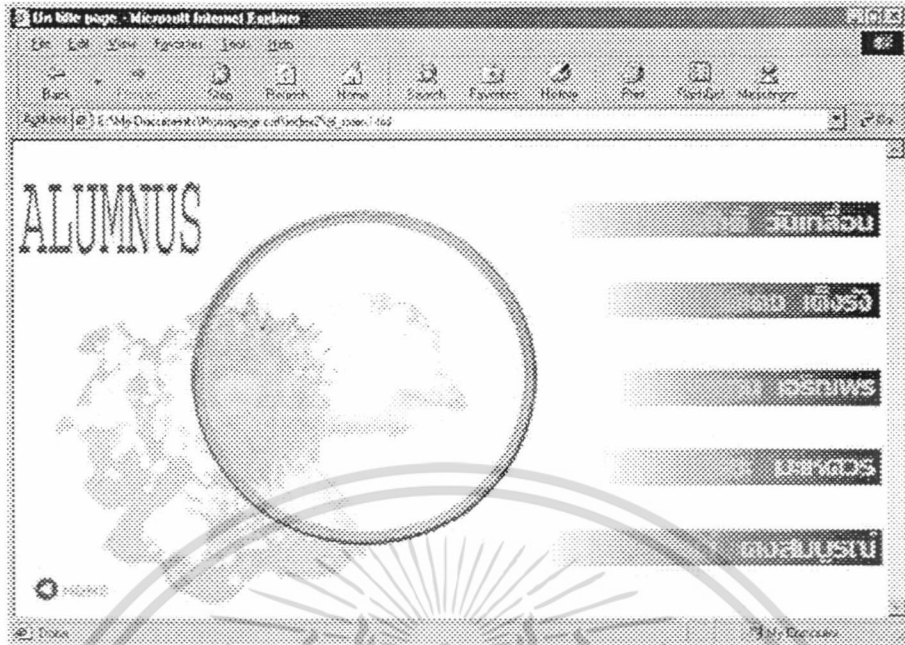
Un title page - Microsoft Internet Explorer

File Edit View Favorites Tools Help

Back Forward Stop Refresh Home Search Favorites History Print Discuss Messenger

Address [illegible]

ALUMNUS

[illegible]

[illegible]

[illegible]

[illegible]

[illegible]

HOME

Done

My Computer